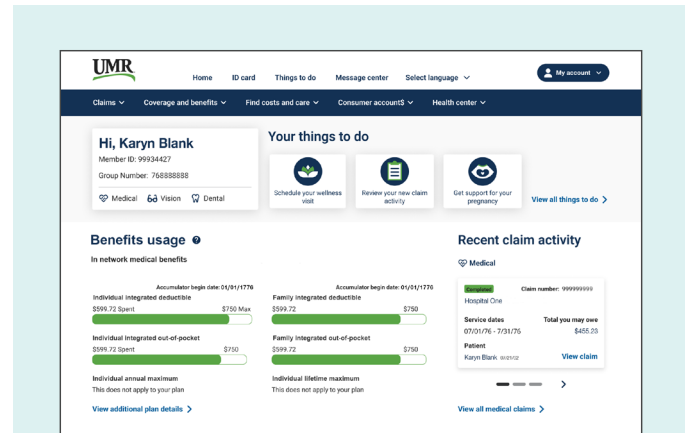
UMR

Home ID card Things to do Message center Select language

My account

Claims Coverage and benefits Find costs and care Consumer account$ Health center

Hi, Karyn Blank
Member ID: 99934427
Group Number: 768888888

Medical Vision Dental

Your things to do

Schedule your wellness visit

Review your new claim activity

Get support for your pregnancy

View all things to do

Benefits usage

In network medical benefits

Accumulator begin date: 01/01/1776
Individual integrated deductible
$599.72 Spent $750 Max

Accumulator begin date: 01/01/1776
Family integrated deductible
$599.72 $750

Individual integrated out-of-pocket
$599.72 Spent $750

Family integrated out-of-pocket
$599.72 $750

Individual annual maximum
This does not apply to your plan

Individual lifetime maximum
This does not apply to your plan

View additional plan details

Recent claim activity

Medical

Completed Claim number: 999999999
Hospital One

Service dates Total you may owe
07/01/76 - 7/31/76 $455.23

Patient
Karyn Blank 01/01/02 View claim

View all medical claims